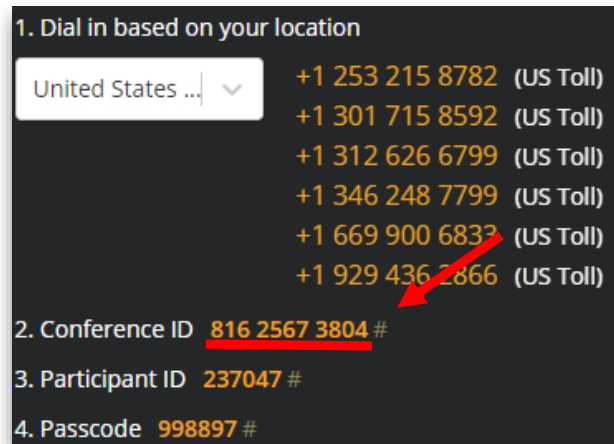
1. Dial in based on your location

United States ...

+1 253 215 8782 (US Toll)
+1 301 715 8592 (US Toll)
+1 312 626 6799 (US Toll)
+1 346 248 7799 (US Toll)
+1 669 900 6833 (US Toll)
+1 929 436 2866 (US Toll)

2. Conference ID 816 2567 3804 #

3. Participant ID 237047 #

4. Passcode 998897 #